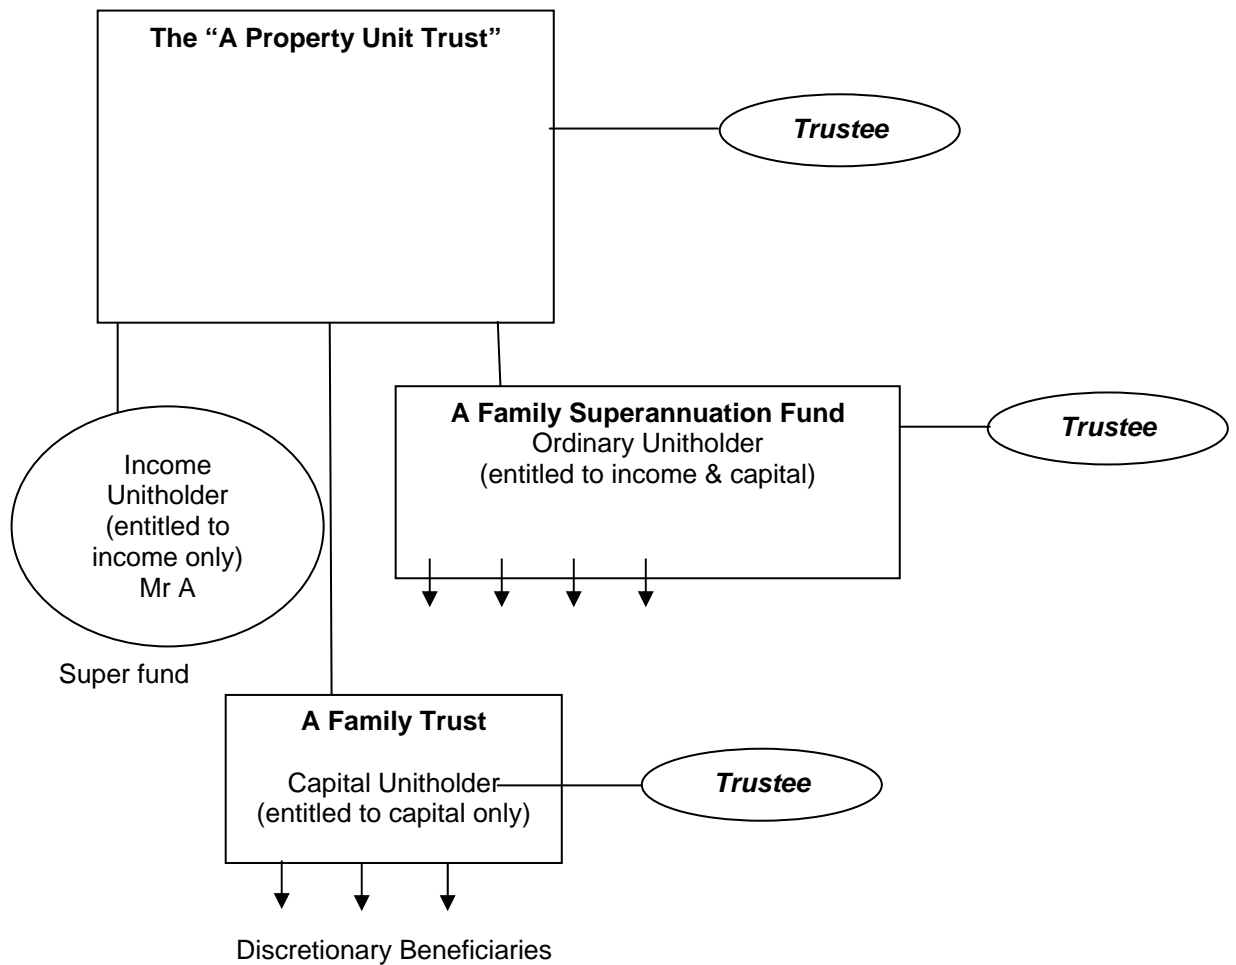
The "A Property Unit Trust"

Trustee

A Family Superannuation Fund
Ordinary Unitholder
(entitled to income & capital)

Trustee

Income
Unitholder
(entitled to
income only)
Mr A

Super fund

A Family Trust

Capital Unitholder
(entitled to capital only)

Trustee

Discretionary Beneficiaries